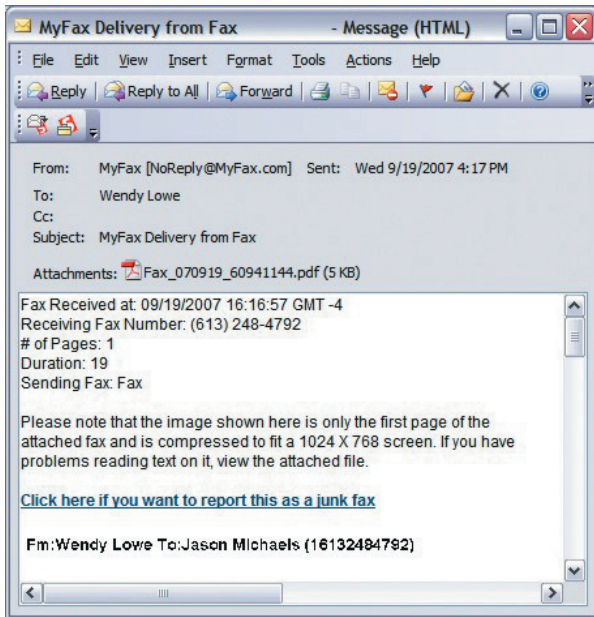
MyFax Delivery from Fax - Message (HTML)

File Edit View Insert Format Tools Actions Help

Reply | Reply to All | Forward

From: MyFax [NoReply@MyFax.com] Sent: Wed 9/19/2007 4:17 PM
To: Wendy Lowe
Cc:
Subject: MyFax Delivery from Fax

Attachments: Fax_070919_60941144.pdf (5 KB)

Fax Received at: 09/19/2007 16:16:57 GMT -4
Receiving Fax Number: (613) 248-4792
# of Pages: 1
Duration: 19
Sending Fax: Fax

Please note that the image shown here is only the first page of the attached fax and is compressed to fit a 1024 X 768 screen. If you have problems reading text on it, view the attached file.

Click here if you want to report this as a junk fax

Fm:Wendy Lowe To:Jason Michaels (16132484792)